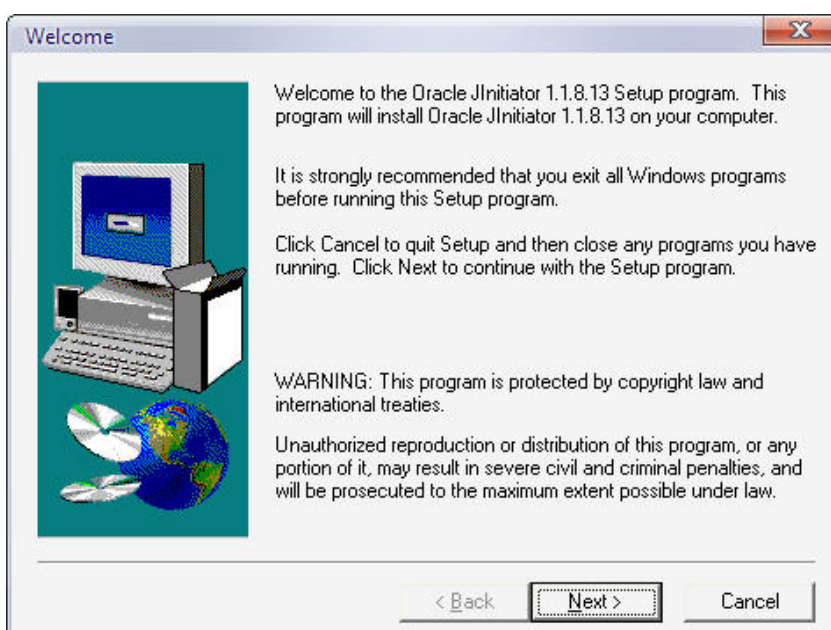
Welcome

Welcome to the Oracle JInitiator 1.1.8.13 Setup program. This program will install Oracle JInitiator 1.1.8.13 on your computer.

It is strongly recommended that you exit all Windows programs before running this Setup program.

Click Cancel to quit Setup and then close any programs you have running. Click Next to continue with the Setup program.

WARNING: This program is protected by copyright law and international treaties.

Unauthorized reproduction or distribution of this program, or any portion of it, may result in severe civil and criminal penalties, and will be prosecuted to the maximum extent possible under law.

< Back

Next >

Cancel